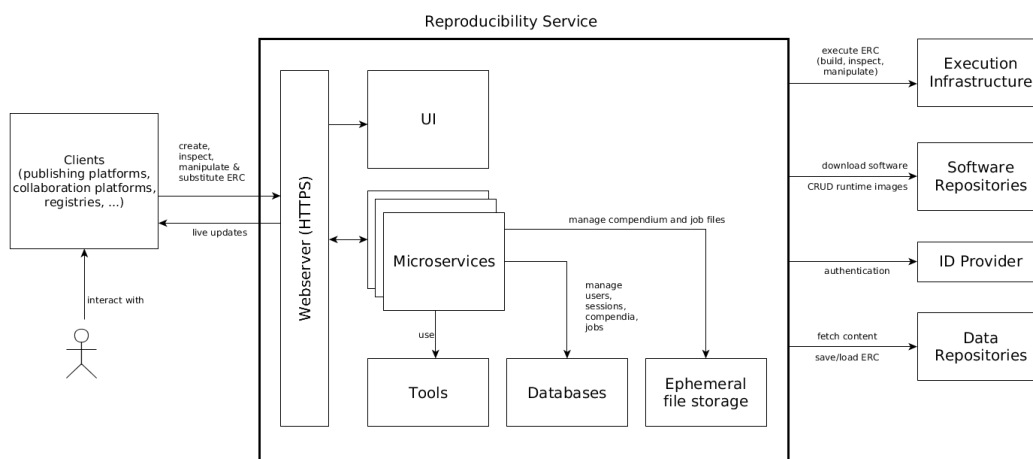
Reproducibility Service

Clients
(publishing platforms, collaboration platforms, registries, ...)

create, inspect, manipulate & substitute ERC

live updates

interact with

Webserver (HTTPS)

UI

Microservices

manage compendium and job files

manage users, sessions, compendia, jobs

use

Tools

Databases

Ephemeral file storage

execute ERC (build, inspect, manipulate)

Execution Infrastructure

download software

CRUD runtime images

Software Repositories

authentication

ID Provider

fetch content

save/load ERC

Data Repositories